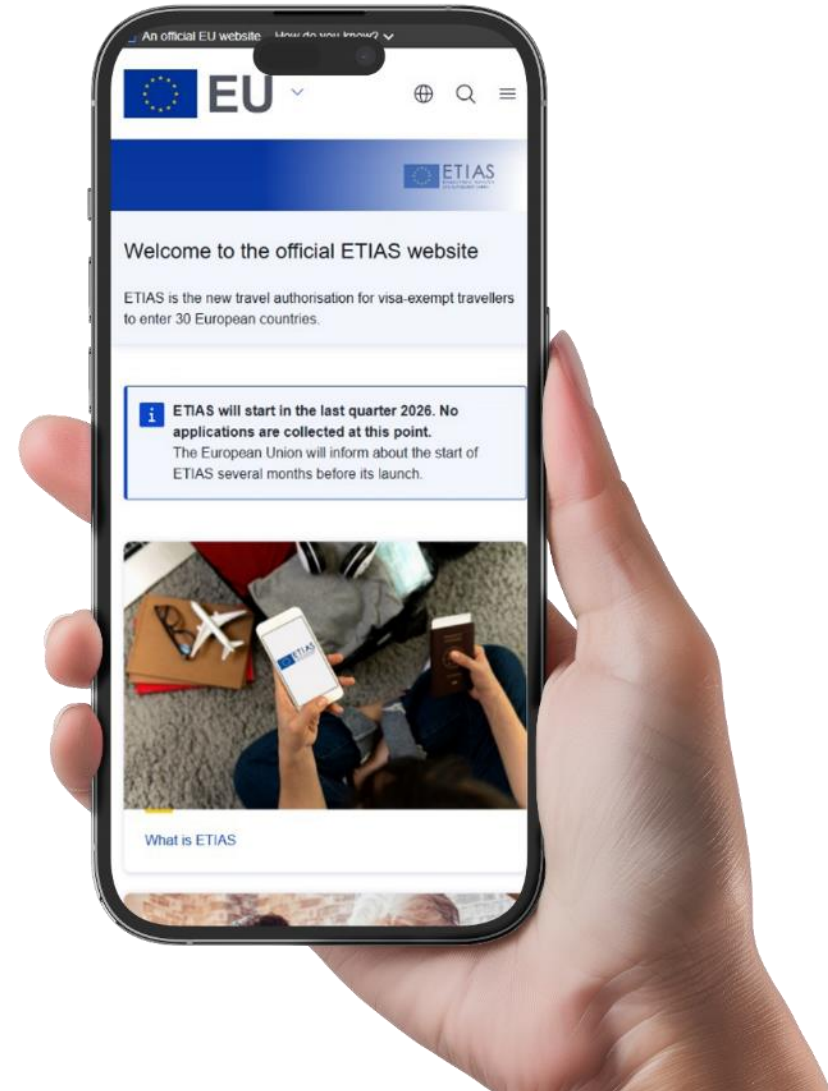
An official EU website How do you know?

EU

ETIAS

Welcome to the official ETIAS website

ETIAS is the new travel authorisation for visa-exempt travellers to enter 30 European countries.

i ETIAS will start in the last quarter 2026. No applications are collected at this point.
The European Union will inform about the start of ETIAS several months before its launch.

ETIAS

What is ETIAS